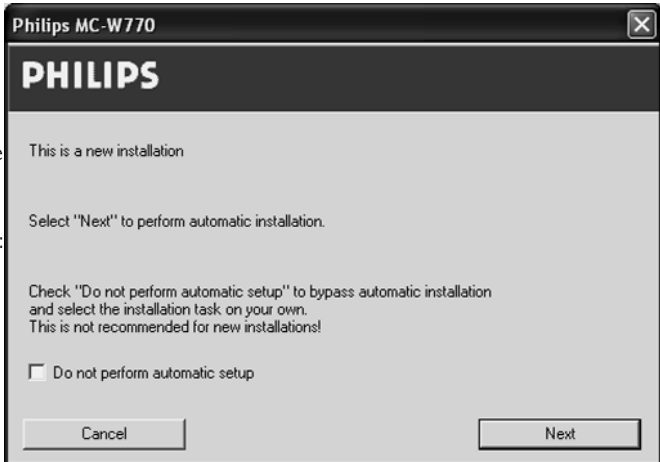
Philips MC-W770

PHILIPS

This is a new installation

Select "Next" to perform automatic installation.

Check "Do not perform automatic setup" to bypass automatic installation and select the installation task on your own.
This is not recommended for new installations!

Do not perform automatic setup

Cancel

Next